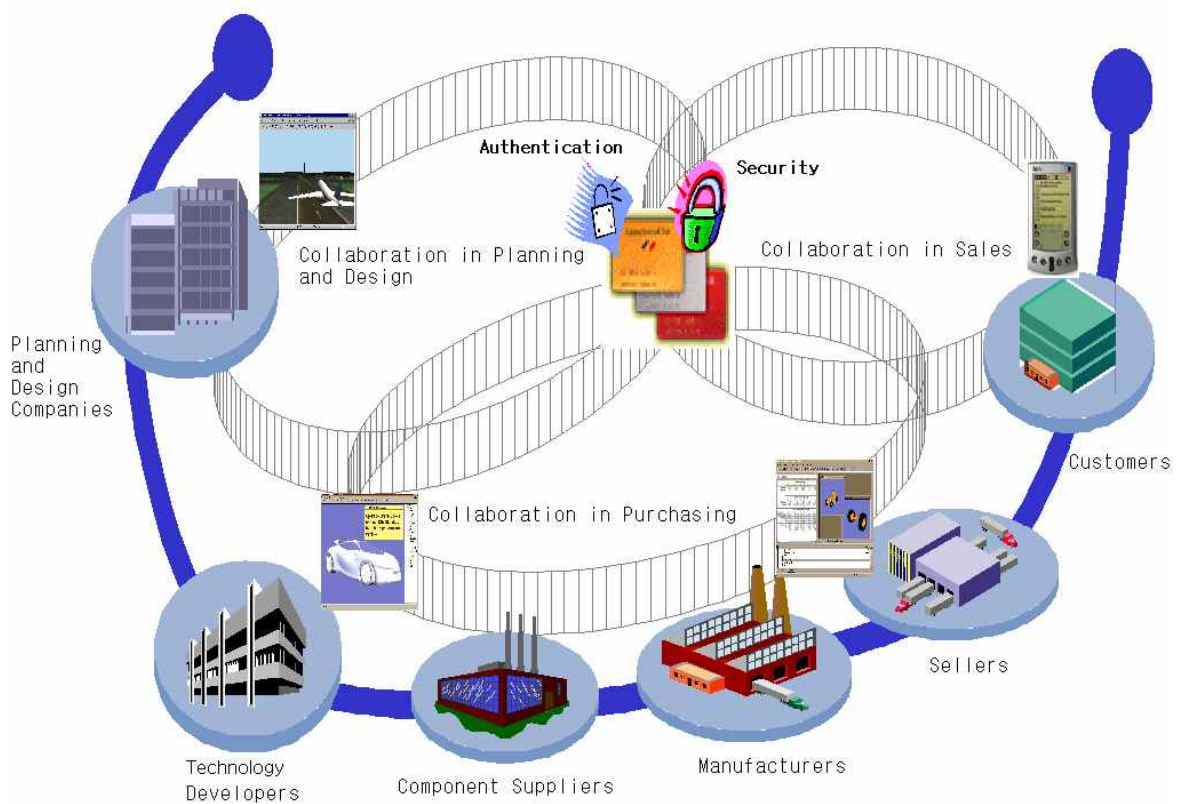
Authentication

Security

Collaboration in Planning and Design

Collaboration in Sales

Planning and Design Companies

Customers

Collaboration in Purchasing

Sellers

Technology Developers

Component Suppliers

Manufacturers